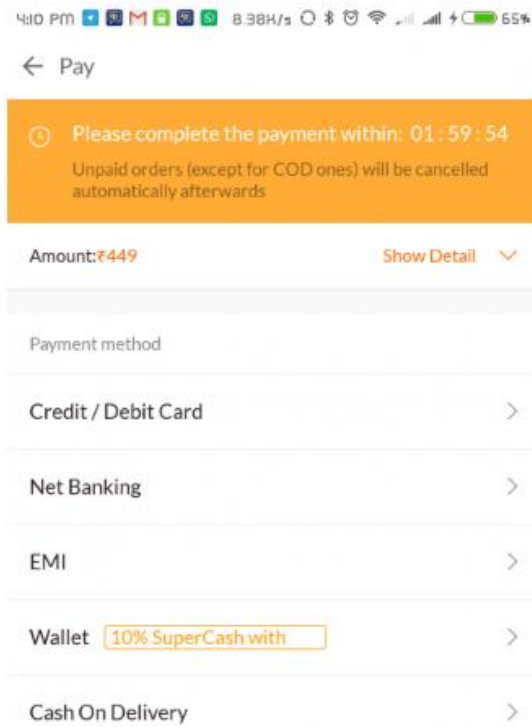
4:10 PM 8.38K/s 65%

← Pay

Please complete the payment within: 01 : 59 : 54

Unpaid orders (except for COD ones) will be cancelled automatically afterwards

Amount:₹449

Show Detail

Payment method

Credit / Debit Card

Net Banking

EMI

Wallet 10% SuperCash with

Cash On Delivery